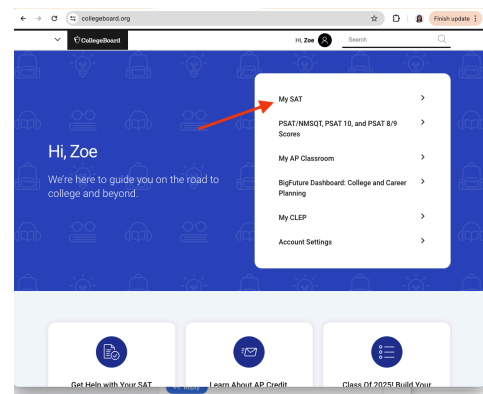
collegeboard.org

Finish update

CollegeBoard

Hi, Zoe

Search

Hi, Zoe

We're here to guide you on the road to college and beyond.

My SAT >

PSAT/NMSQT, PSAT 10, and PSAT 8/9 Scores >

My AP Classroom >

BigFuture Dashboard: College and Career Planning >

My CLEP >

Account Settings >

Get Help with Your SAT

Learn About AP Credit

Class Of 2025! Build Your

Reply